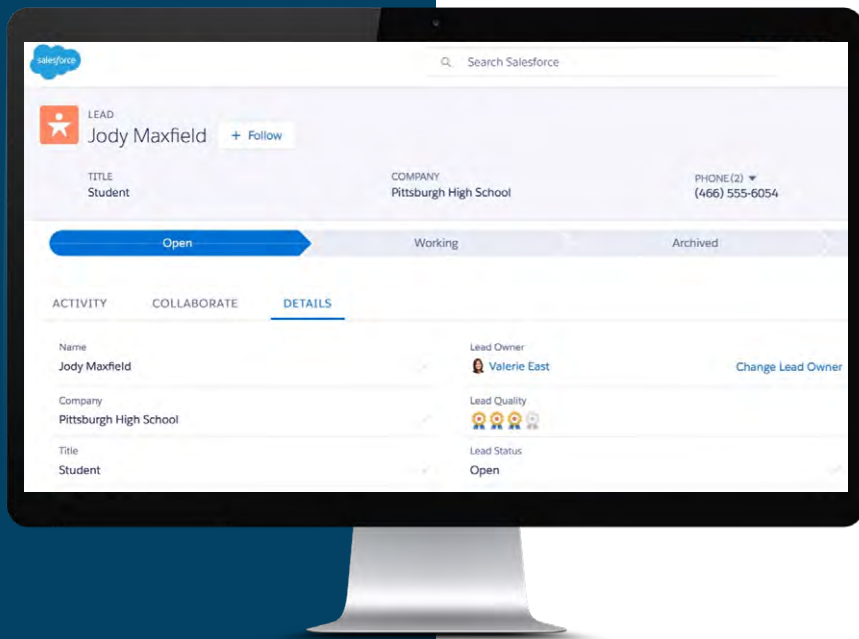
salesforce

Search Salesforce

LEAD
Jody Maxfield
+ Follow

TITLE
Student

COMPANY
Pittsburgh High School

PHONE (2)
(466) 555-6054

Open
Working
Archived

ACTIVITY
COLLABORATE
DETAILS

Name
Jody Maxfield

Lead Owner
Valerie East

Change Lead Owner

Company
Pittsburgh High School

Lead Quality

Title
Student

Lead Status
Open